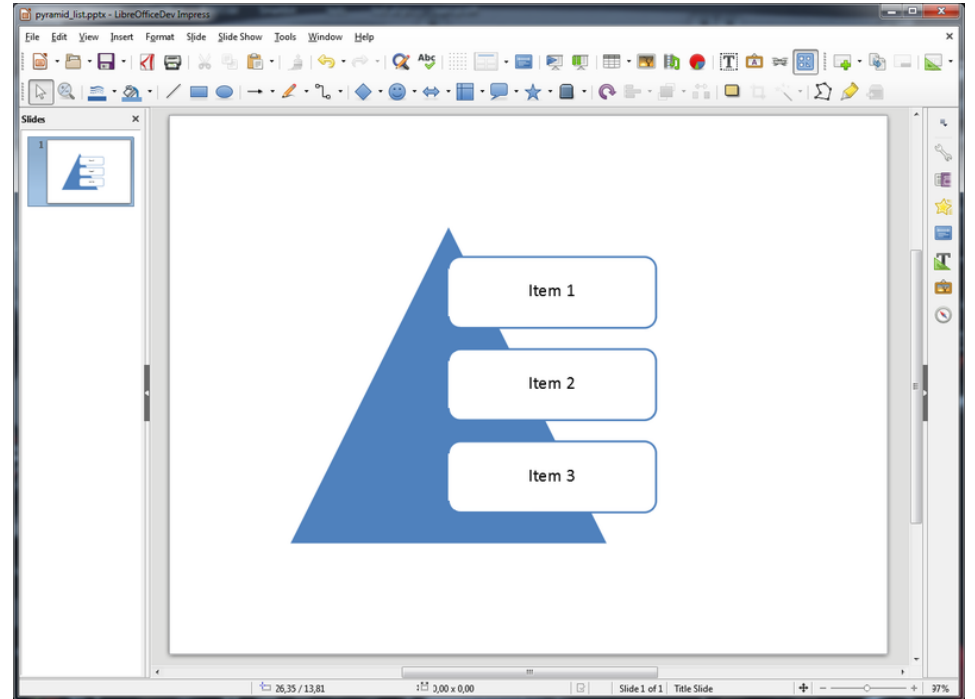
pyramid_list.pptx - LibreOfficeDev Impress

File Edit View Insert Format Slide Slide Show Tools Window Help

Slides

1

Item 1

Item 2

Item 3

26,35 / 13,81

0,00 x 0,00

Slide 1 of 1

Title Slide

37%